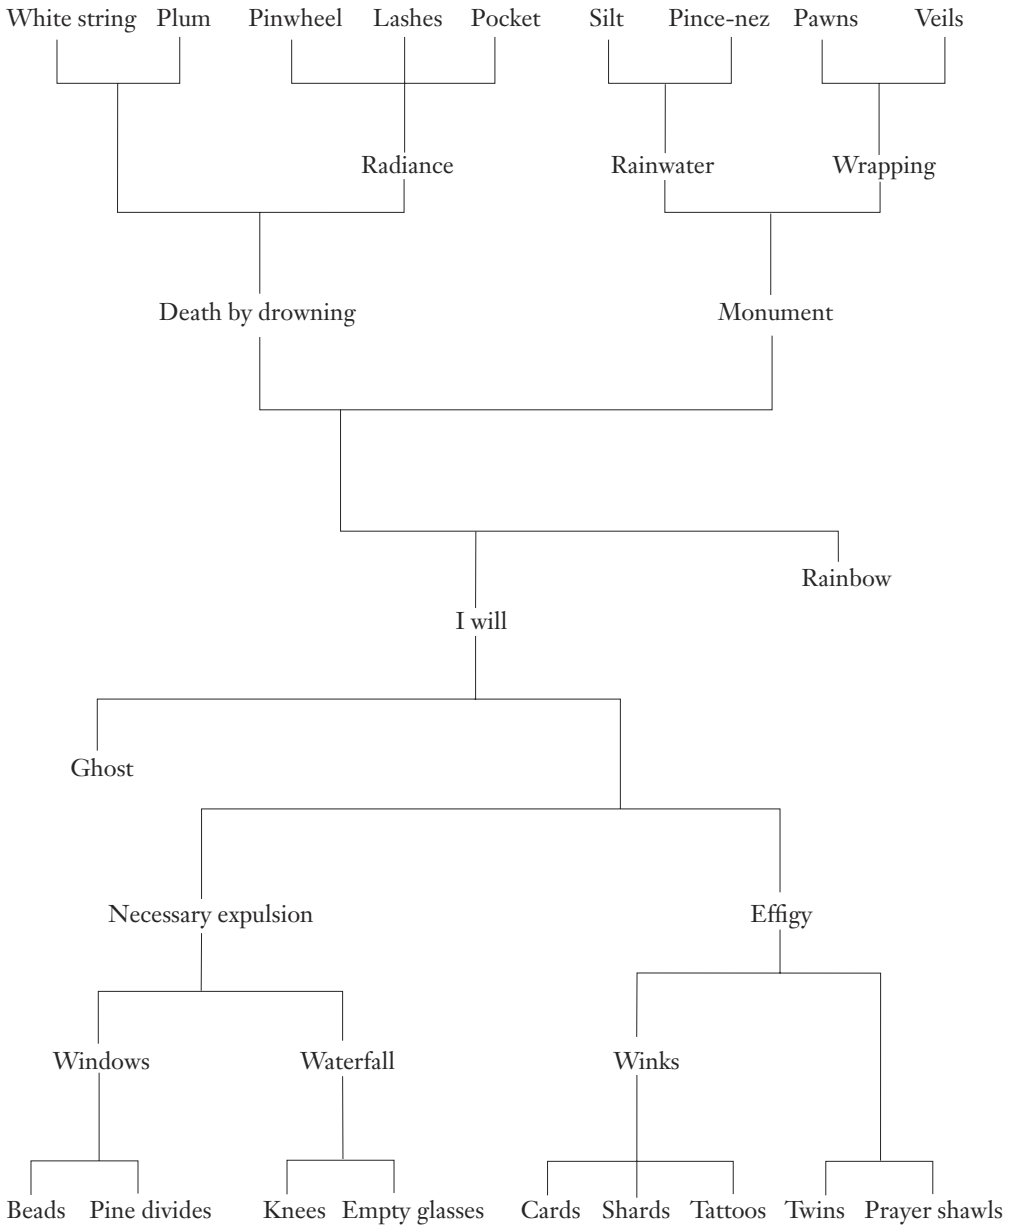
White string Plum Pinwheel Lashes Pocket Silt Pince-nez Pawns Veils

Radiance Rainwater Wrapping

Death by drowning Monument

Rainbow

I will

Ghost

Necessary expulsion Effigy

Windows Waterfall Winks

Beads Pine divides Knees Empty glasses Cards Shards Tattoos Twins Prayer shawls